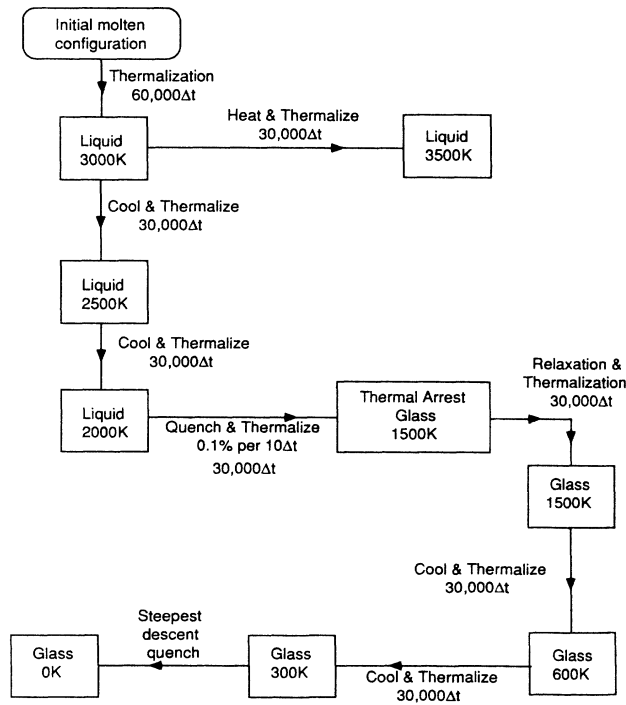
Initial molten configuration

Thermalization $60{,}000\Delta t$

Liquid 3000K

Heat & Thermalize $30{,}000\Delta t$

Liquid 3500K

Cool & Thermalize $30{,}000\Delta t$

Liquid 2500K

Cool & Thermalize $30{,}000\Delta t$

Liquid 2000K

Quench & Thermalize 0.1% per $10\Delta t$

$30{,}000\Delta t$

Thermal Arrest Glass 1500K

Relaxation & Thermalization $30{,}000\Delta t$

Glass 1500K

Cool & Thermalize $30{,}000\Delta t$

Glass 600K

Cool & Thermalize $30{,}000\Delta t$

Glass 300K

Steepest descent quench

Glass 0K